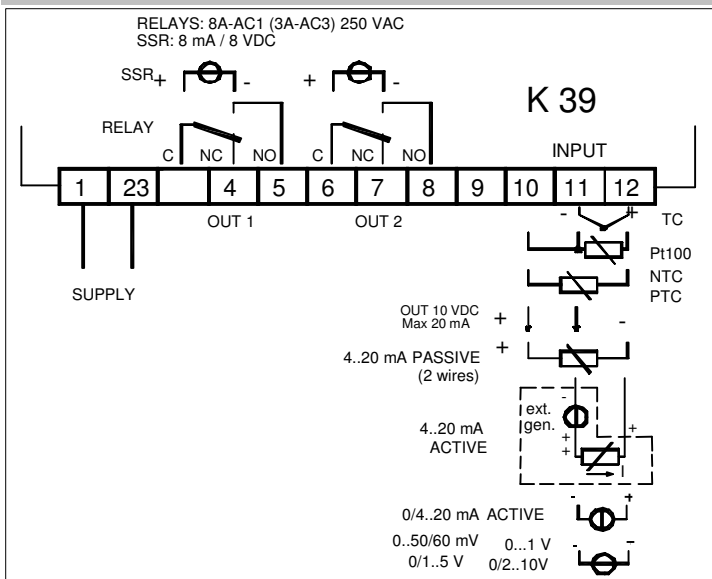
RELAYS: 8A-AC1 (3A-AC3) 250 VAC
SSR: 8 mA / 8 VDC

SSR + -

+ -

K 39

RELAY

C NC NO C NC NO

INPUT

| 1 | 23 | | 4 | 5 | 6 | 7 | 8 | 9 | 10 | 11 | 12 |
|---|---|---|---|---|---|---|---|---|---|---|---|

OUT 1 OUT 2

- +

TC

Pt100

NTC
PTC

SUPPLY

OUT 10 VDC
Max 20 mA

+ + -

4..20 mA PASSIVE
(2 wires)

+

ext.
gen.

-

4..20 mA
ACTIVE

+
+
+

0/4..20 mA ACTIVE

- +

0..50/60 mV
0/1..5 V

0...1 V
0/2..10V

- +